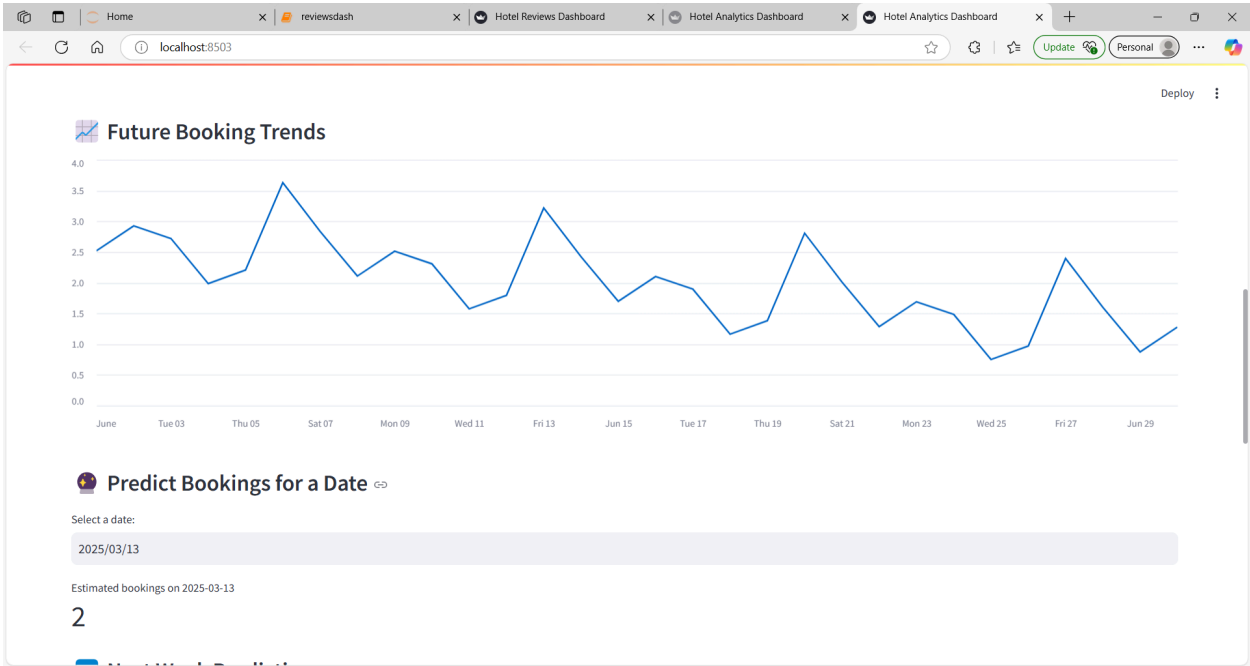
Home | reviewsdash | Hotel Reviews Dashboard | Hotel Analytics Dashboard | Hotel Analytics Dashboard

localhost:8503

Update | Personal

Deploy

📈 Future Booking Trends

4.0
3.5
3.0
2.5
2.0
1.5
1.0
0.5
0.0

June | Tue 03 | Thu 05 | Sat 07 | Mon 09 | Wed 11 | Fri 13 | Jun 15 | Tue 17 | Thu 19 | Sat 21 | Mon 23 | Wed 25 | Fri 27 | Jun 29

🔮 Predict Bookings for a Date

Select a date:

2025/03/13

Estimated bookings on 2025-03-13

2

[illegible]